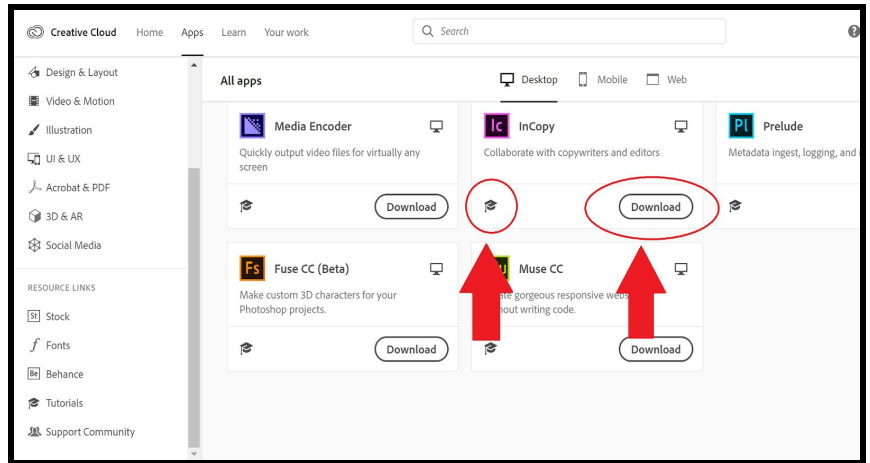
Creative Cloud Home Apps Learn Your work

Search

Design & Layout
Video & Motion
Illustration
UI & UX
Acrobat & PDF
3D & AR
Social Media

RESOURCE LINKS
St Stock
Fonts
Be Behance
Tutorials
Support Community

All apps

Desktop Mobile Web

Media Encoder
Quickly output video files for virtually any screen
Download

Ic InCopy
Collaborate with copywriters and editors
Download

Pl Prelude
Metadata ingest, logging, and c

Fs Fuse CC (Beta)
Make custom 3D characters for your Photoshop projects.
Download

Mu Muse CC
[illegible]ate gorgeous responsive webs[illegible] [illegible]hout writing code.
Download